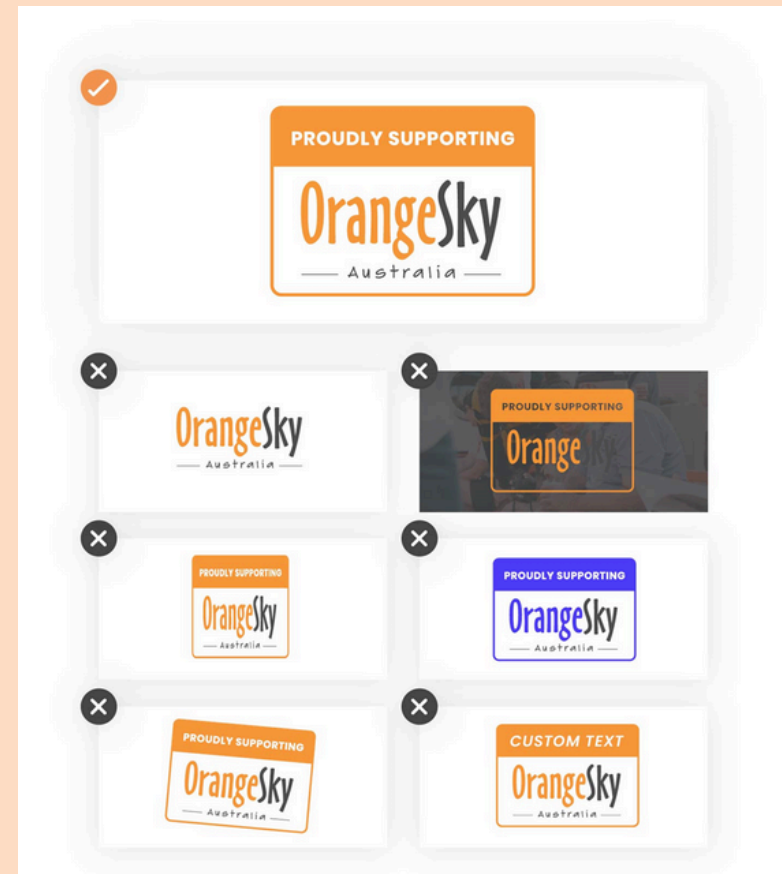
PROUDLY SUPPORTING
OrangeSky
Australia

OrangeSky
Australia

PROUDLY SUPPORTING
Orange

PROUDLY SUPPORTING
OrangeSky
Australia

PROUDLY SUPPORTING
OrangeSky
Australia

PROUDLY SUPPORTING
OrangeSky
Australia

CUSTOM TEXT
OrangeSky
Australia